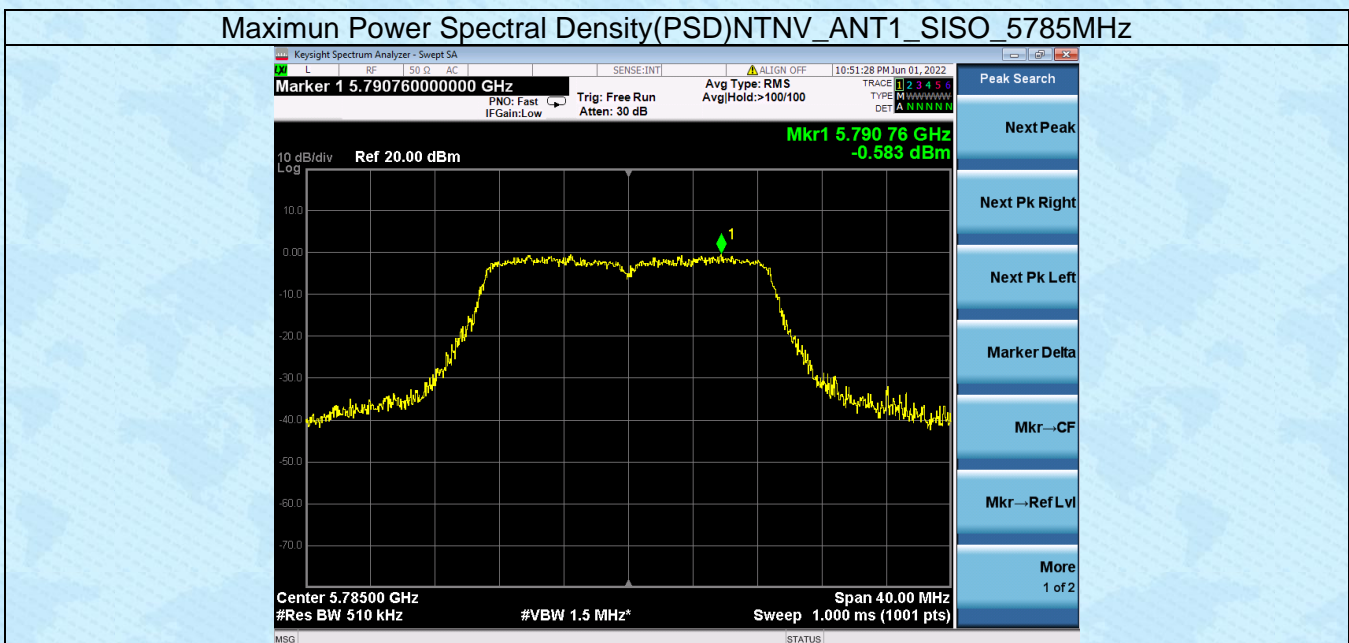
Maximun Power Spectral Density(PSD)NTNV_ANT1_SISO_5785MHz

Keysight Spectrum Analyzer - Swept SA

LXI L RF 50 Ω AC SENSE:INT ALIGN OFF 10:51:28 PM Jun 01, 2022

Marker 1 5.790760000000 GHz

PNO: Fast
IFGain:Low

Trig: Free Run
Atten: 30 dB

Avg Type: RMS
Avg|Hold:>100/100

TRACE 1 2 3 4 5 6
TYPE M WWWWW
DET A N N N N N

Mkr1 5.790 76 GHz
-0.583 dBm

10 dB/div Ref 20.00 dBm
Log

10.0
0.00
-10.0
-20.0
-30.0
-40.0
-50.0
-60.0
-70.0

1

Center 5.78500 GHz
#Res BW 510 kHz
#VBW 1.5 MHz*
Span 40.00 MHz
Sweep 1.000 ms (1001 pts)

MSG
STATUS

Peak Search
Next Peak
Next Pk Right
Next Pk Left
Marker Delta
Mkr→CF
Mkr→Ref Lvl
More
1 of 2